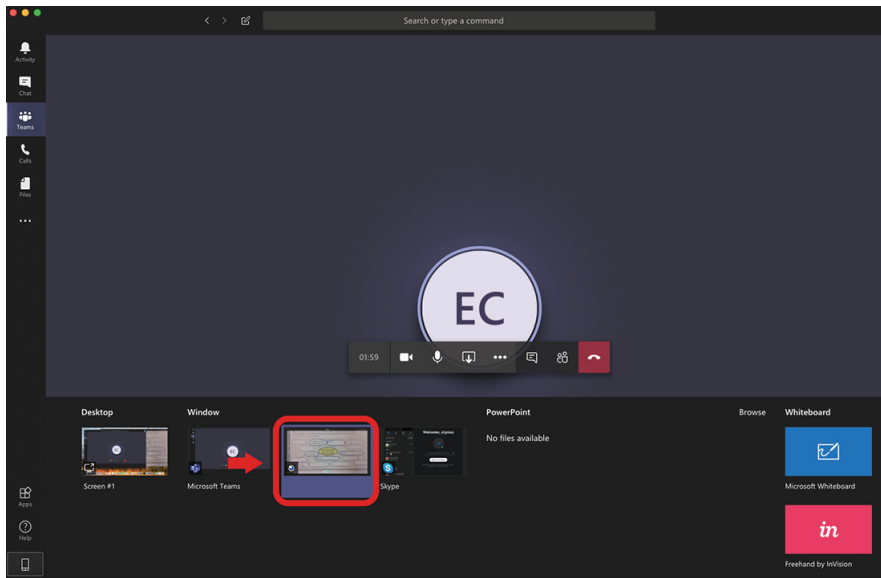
Search or type a command

Activity

Chat

Teams

Calls

Files

...

EC

01:59

Desktop

Window

PowerPoint

Browse

Whiteboard

Screen #1

Microsoft Teams

Skype

Welcome, Joyce

No files available

Microsoft Whiteboard

in

Freehand by InVision

Apps

Help